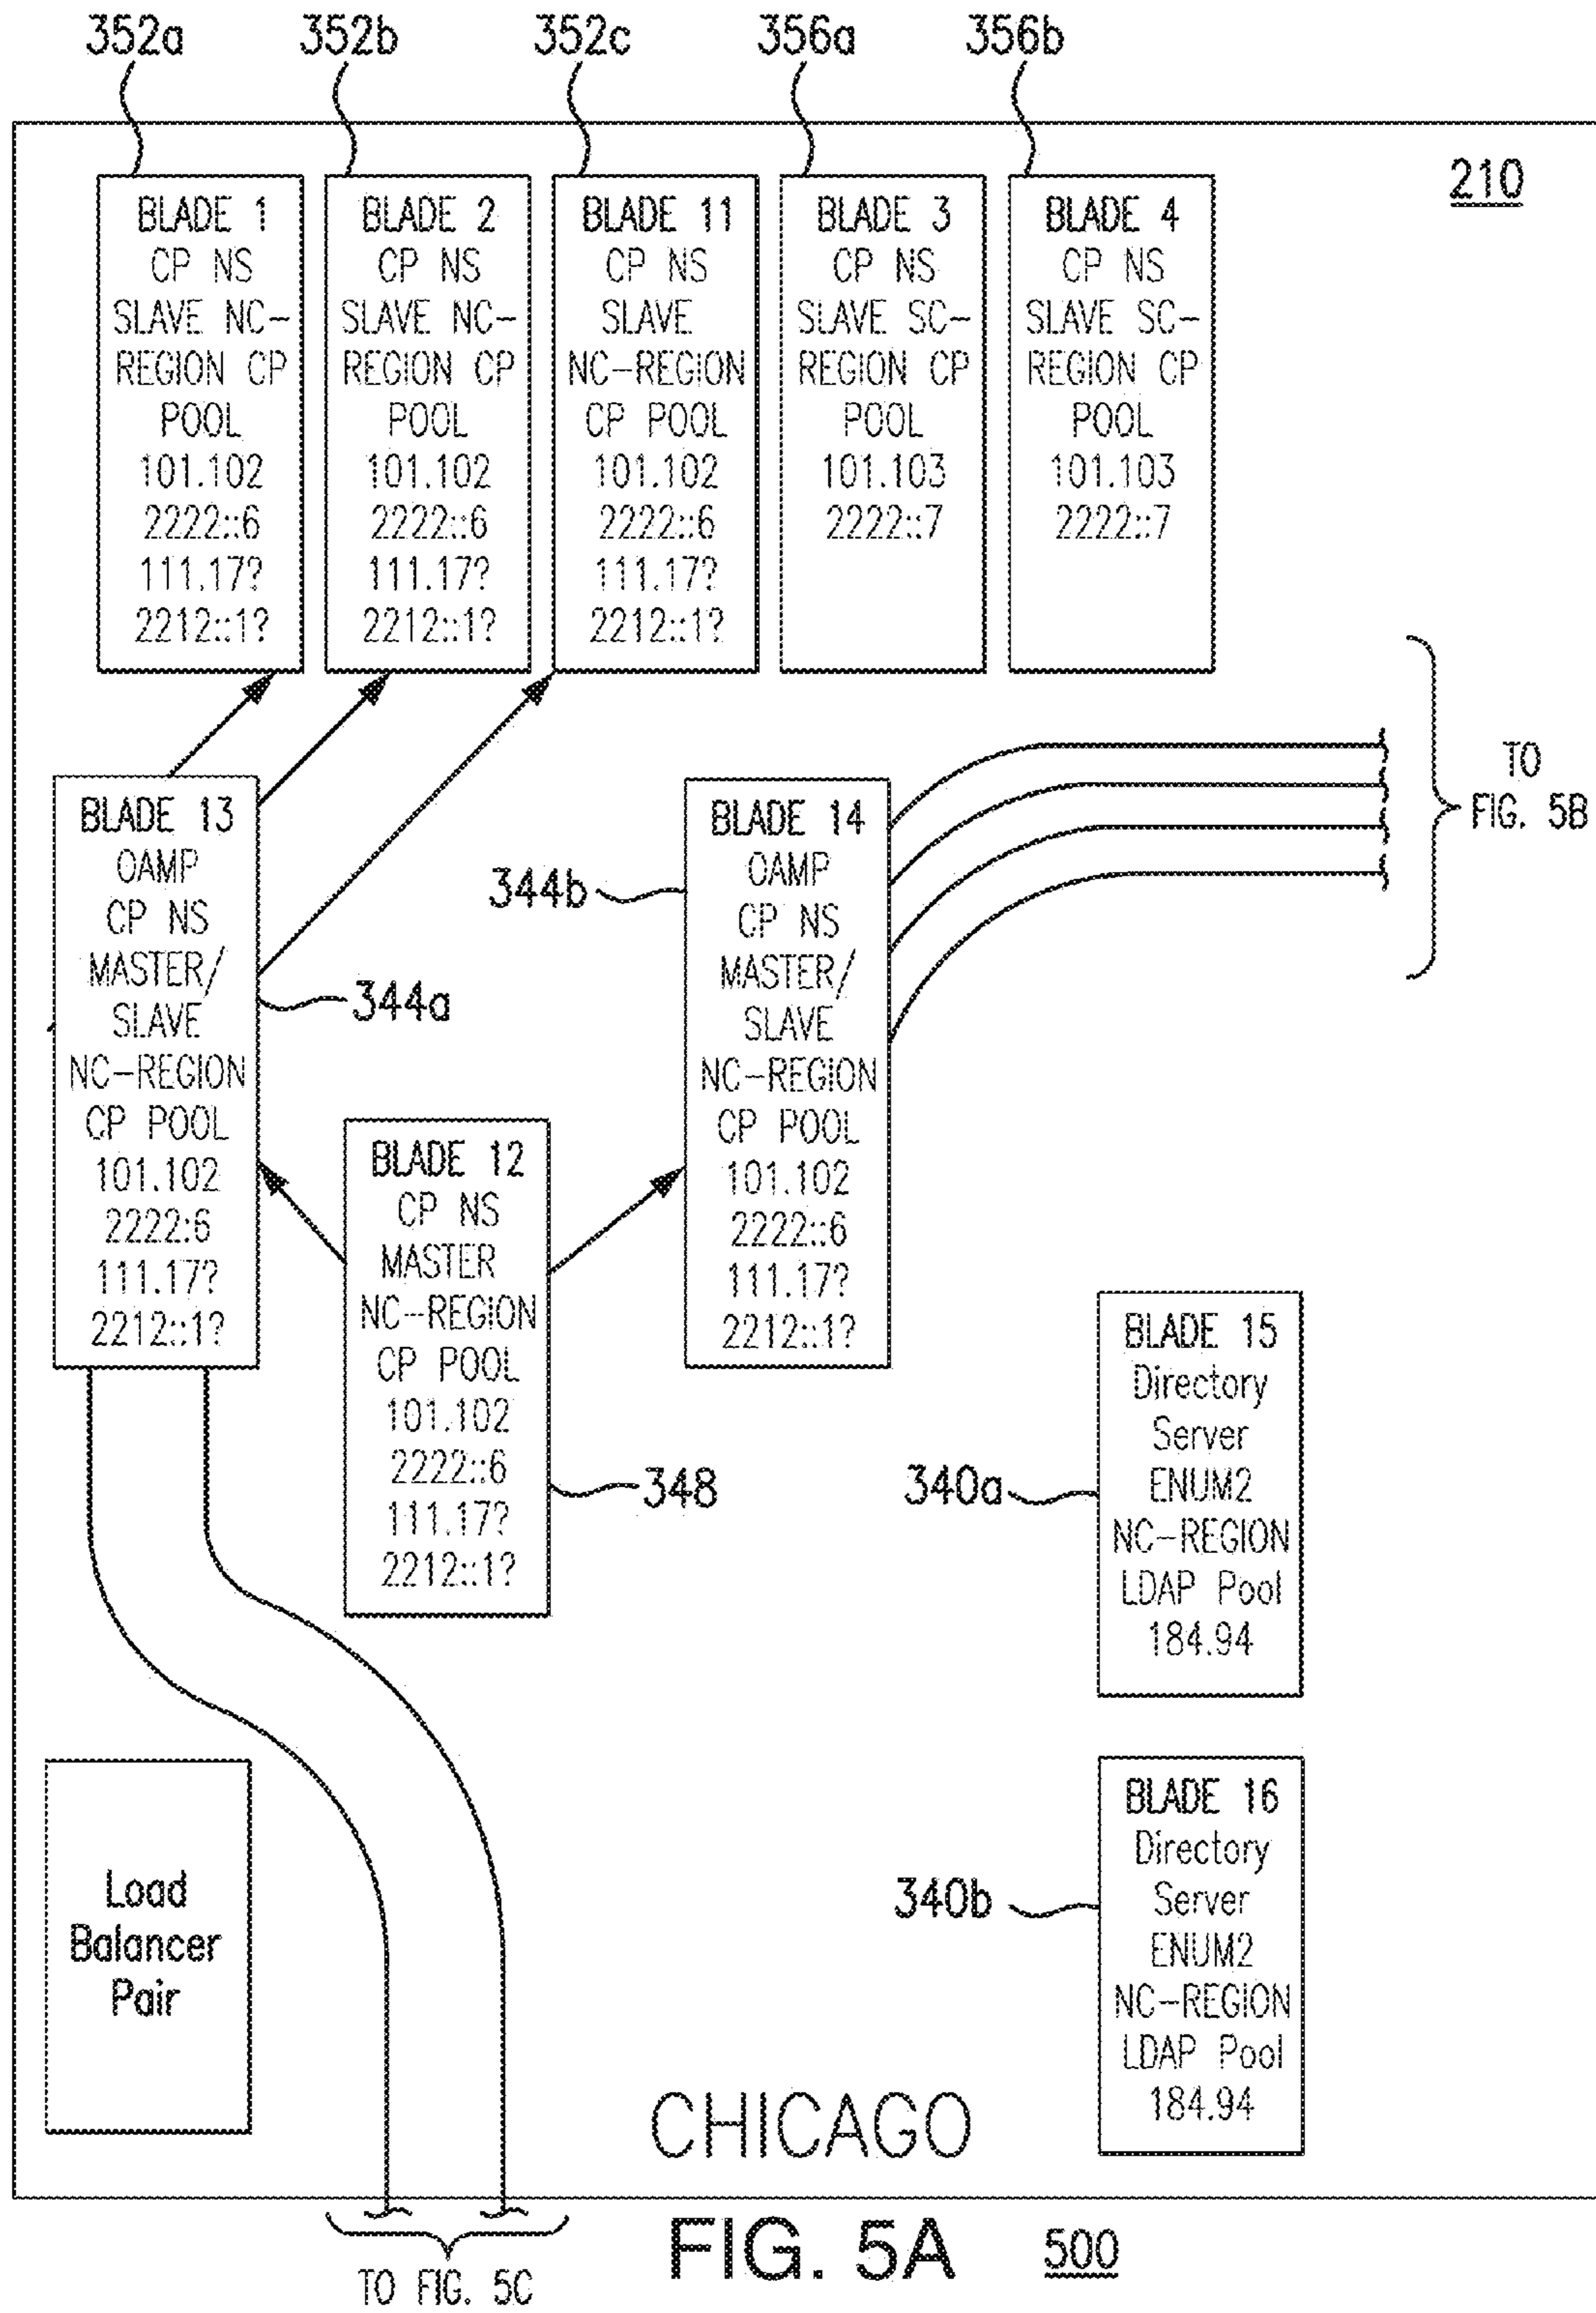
352a 352b 352c 356a 356b

210

BLADE 1
CP NS
SLAVE NC-REGION CP POOL
101.102
2222::6
111.17?
2212::1?

BLADE 2
CP NS
SLAVE NC-REGION CP POOL
101.102
2222::6
111.17?
2212::1?

BLADE 11
CP NS
SLAVE
NC-REGION
CP POOL
101.102
2222::6
111.17?
2212::1?

BLADE 3
CP NS
SLAVE SC-REGION CP POOL
101.103
2222::7

BLADE 4
CP NS
SLAVE SC-REGION CP POOL
101.103
2222::7

TO FIG. 5B

BLADE 13
OAMP
CP NS
MASTER/
SLAVE
NC-REGION
CP POOL
101.102
2222:6
111.17?
2212::1?

344a

344b

BLADE 14
OAMP
CP NS
MASTER/
SLAVE
NC-REGION
CP POOL
101.102
2222::6
111.17?
2212::1?

BLADE 12
CP NS
MASTER
NC-REGION
CP POOL
101.102
2222::6
111.17?
2212::1?

348

340a

BLADE 15
Directory
Server
ENUM2
NC-REGION
LDAP Pool
184.94

340b

BLADE 16
Directory
Server
ENUM2
NC-REGION
LDAP Pool
184.94

Load
Balancer
Pair

CHICAGO

TO FIG. 5C

FIG. 5A

500